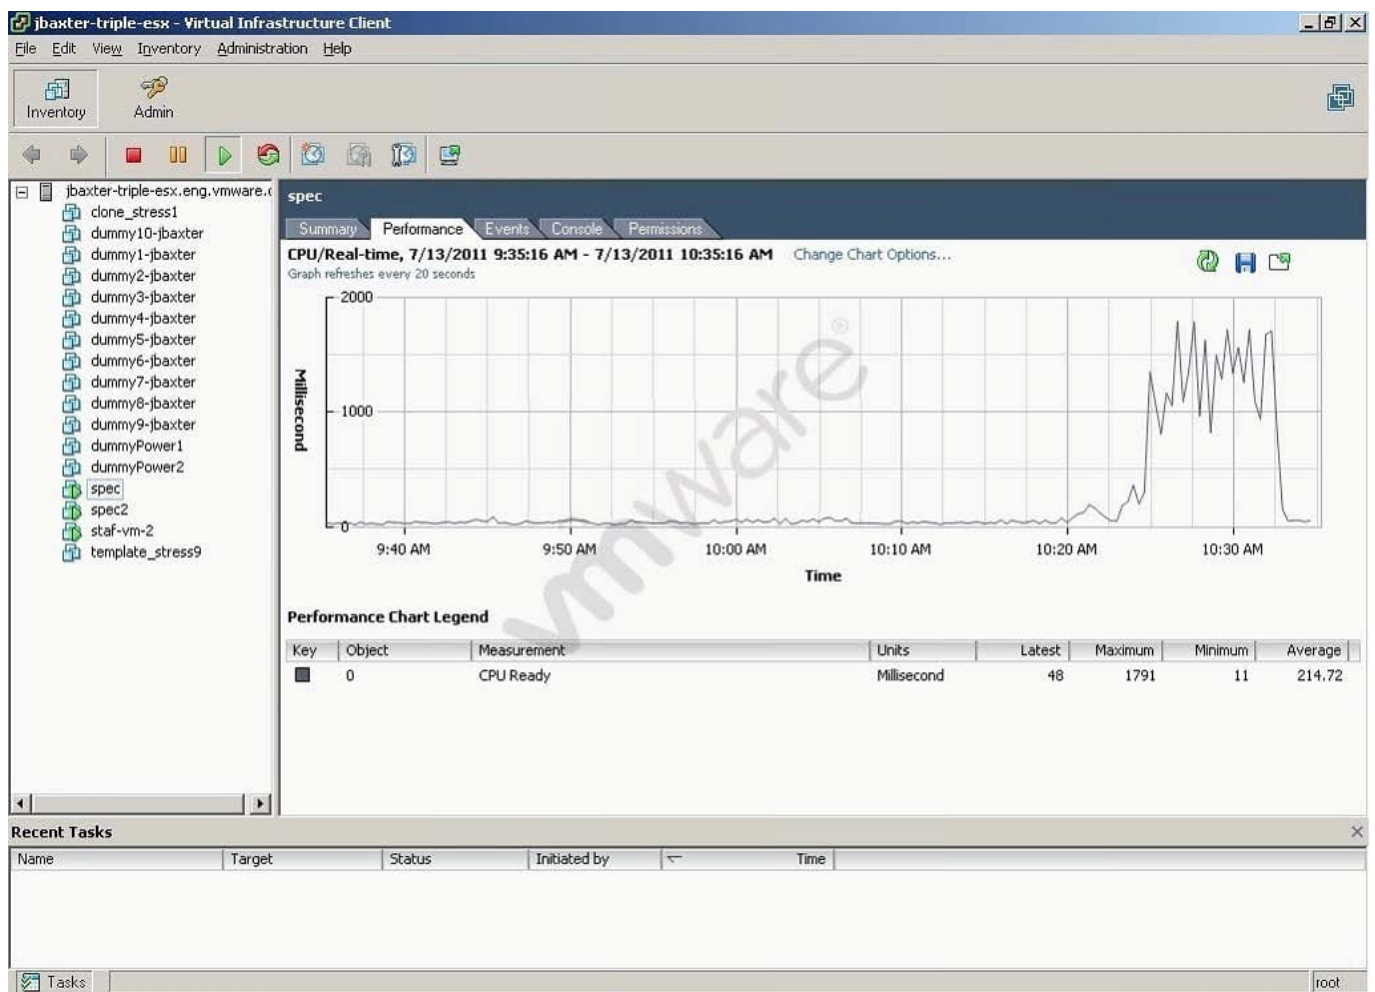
jbaxter-triple-esx - Virtual Infrastructure Client

File Edit View Inventory Administration Help

Inventory Admin

jbaxter-triple-esx.eng.vmware.c
clone_stress1
dummy10-jbaxter
dummy1-jbaxter
dummy2-jbaxter
dummy3-jbaxter
dummy4-jbaxter
dummy5-jbaxter
dummy6-jbaxter
dummy7-jbaxter
dummy8-jbaxter
dummy9-jbaxter
dummyPower1
dummyPower2
spec
spec2
staf-vm-2
template_stress9

spec

Summary Performance Events Console Permissions

CPU/Real-time, 7/13/2011 9:35:16 AM - 7/13/2011 10:35:16 AM Change Chart Options...

Graph refreshes every 20 seconds

2000
1000
0
Millisecond

9:40 AM 9:50 AM 10:00 AM 10:10 AM 10:20 AM 10:30 AM

Time

vmware

Performance Chart Legend

| Key | Object | Measurement | Units | Latest | Maximum | Minimum | Average |
|---|---|---|---|---|---|---|---|
| | 0 | CPU Ready | Millisecond | 48 | 1791 | 11 | 214.72 |

Recent Tasks

| Name | Target | Status | Initiated by | Time |
|---|---|---|---|---|

Tasks

root